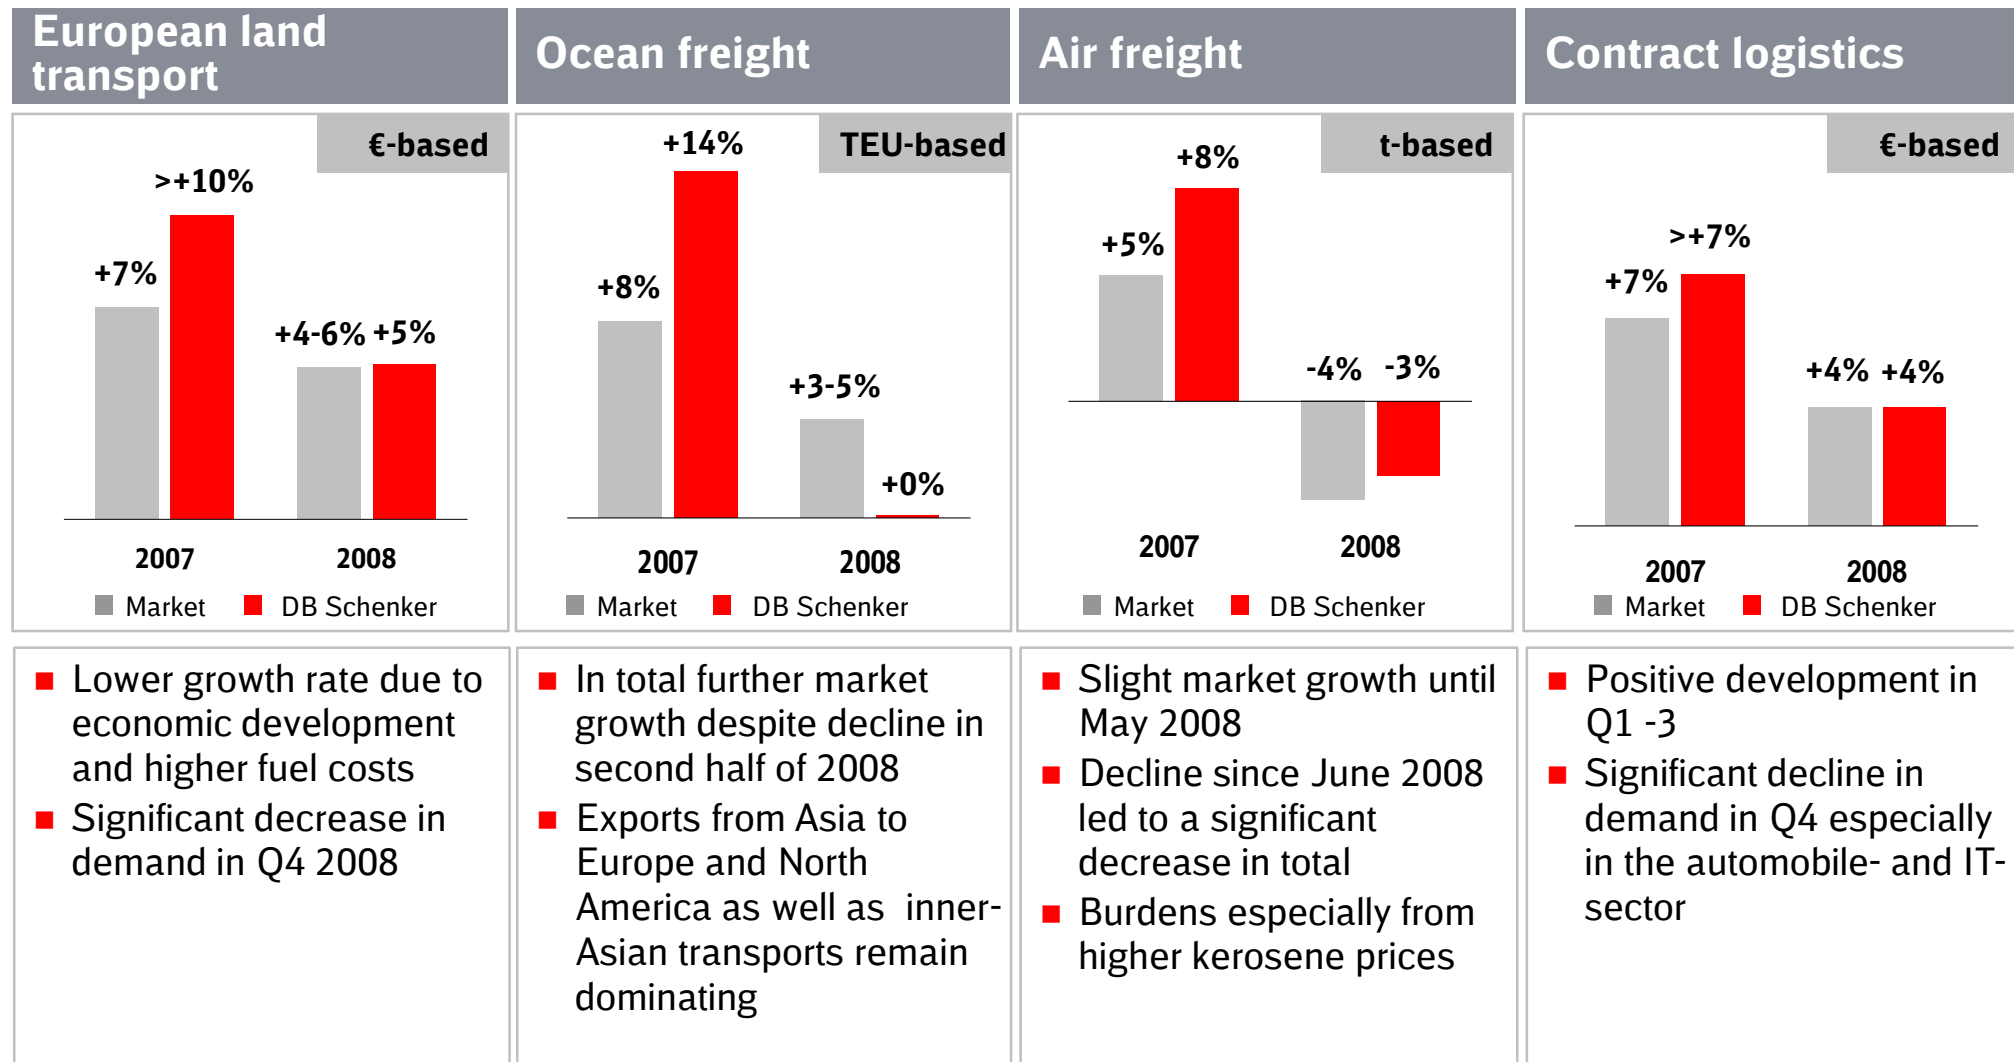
European land transport

€-based

>+10%

+7%

+4-6% +5%

2007 2008

Market DB Schenker

■ Lower growth rate due to economic development and higher fuel costs
■ Significant decrease in demand in Q4 2008

Ocean freight

TEU-based

+14%

+8%

+3-5%

+0%

2007 2008

Market DB Schenker

■ In total further market growth despite decline in second half of 2008
■ Exports from Asia to Europe and North America as well as inner-Asian transports remain dominating

Air freight

t-based

+8%

+5%

-4% -3%

2007 2008

Market DB Schenker

■ Slight market growth until May 2008
■ Decline since June 2008 led to a significant decrease in total
■ Burdens especially from higher kerosene prices

Contract logistics

€-based

>+7%

+7%

+4% +4%

2007 2008

Market DB Schenker

■ Positive development in Q1 -3
■ Significant decline in demand in Q4 especially in the automobile- and IT-sector